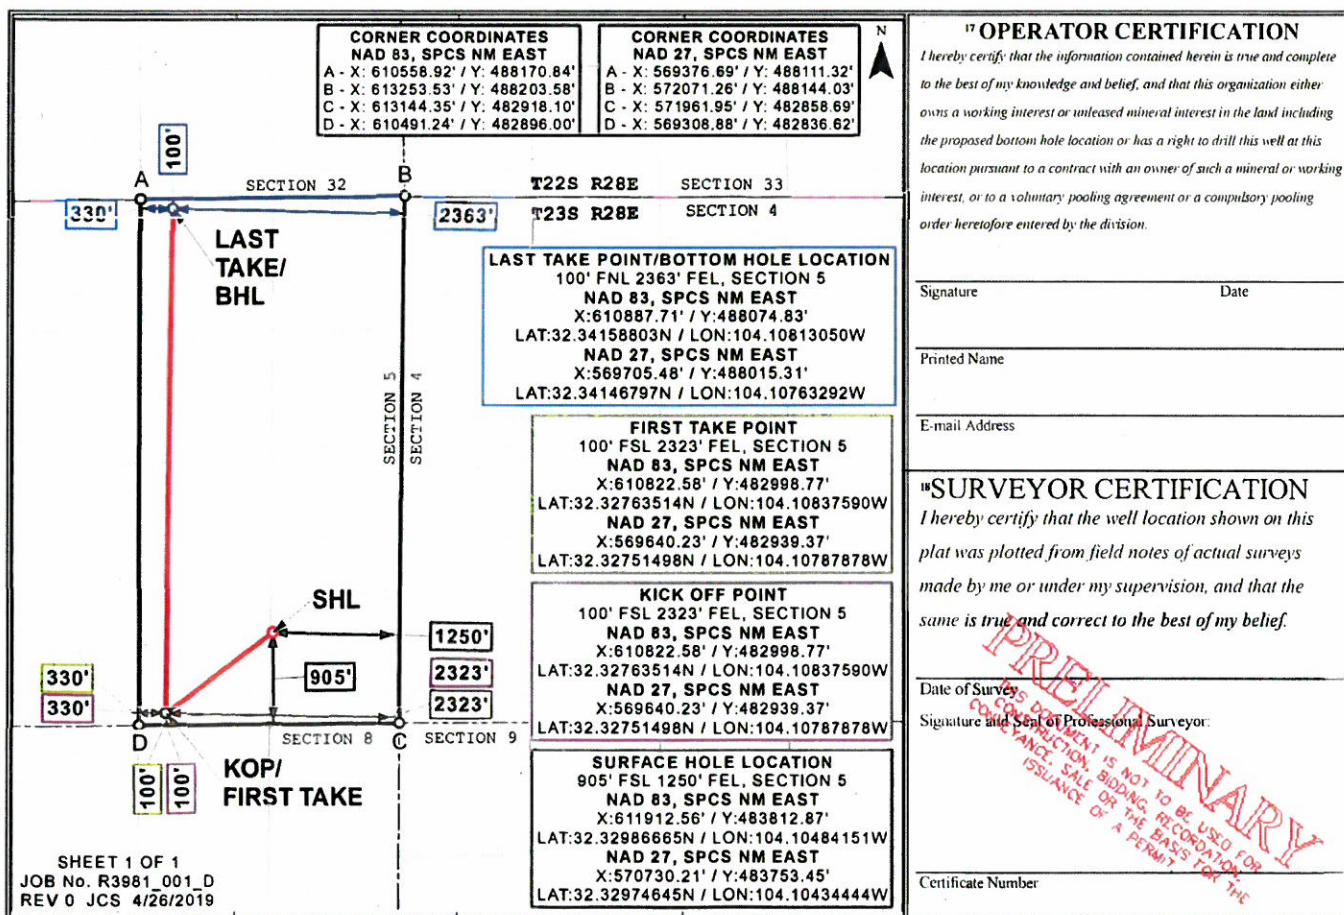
CORNER COORDINATES
NAD 83, SPCS NM EAST
A - X: 610558.92' / Y: 488170.84'
B - X: 613253.53' / Y: 488203.58'
C - X: 613144.35' / Y: 482918.10'
D - X: 610491.24' / Y: 482896.00'

CORNER COORDINATES
NAD 27, SPCS NM EAST
A - X: 569376.69' / Y: 488111.32'
B - X: 572071.26' / Y: 488144.03'
C - X: 571961.95' / Y: 482858.69'
D - X: 569308.88' / Y: 482836.62'

N

100'

A

SECTION 32

B

T22S R28E

SECTION 33

330'

2363'

T23S R28E

SECTION 4

LAST TAKE/ BHL

LAST TAKE POINT/BOTTOM HOLE LOCATION
100' FNL 2363' FEL, SECTION 5
NAD 83, SPCS NM EAST
X:610887.71' / Y:488074.83'
LAT:32.34158803N / LON:104.10813050W
NAD 27, SPCS NM EAST
X:569705.48' / Y:488015.31'
LAT:32.34146797N / LON:104.10763292W

SECTION 5

SECTION 4

FIRST TAKE POINT
100' FSL 2323' FEL, SECTION 5
NAD 83, SPCS NM EAST
X:610822.58' / Y:482998.77'
LAT:32.32763514N / LON:104.10837590W
NAD 27, SPCS NM EAST
X:569640.23' / Y:482939.37'
LAT:32.32751498N / LON:104.10787878W

SHL

KICK OFF POINT
100' FSL 2323' FEL, SECTION 5
NAD 83, SPCS NM EAST
X:610822.58' / Y:482998.77'
LAT:32.32763514N / LON:104.10837590W
NAD 27, SPCS NM EAST
X:569640.23' / Y:482939.37'
LAT:32.32751498N / LON:104.10787878W

1250'

905'

330'

2323'

330'

2323'

D

SECTION 8

C

SECTION 9

100'

100'

KOP/ FIRST TAKE

SURFACE HOLE LOCATION
905' FSL 1250' FEL, SECTION 5
NAD 83, SPCS NM EAST
X:611912.56' / Y:483812.87'
LAT:32.32986665N / LON:104.10484151W
NAD 27, SPCS NM EAST
X:570730.21' / Y:483753.45'
LAT:32.32974645N / LON:104.10434444W

SHEET 1 OF 1
JOB No. R3981_001_D
REV 0 JCS 4/26/2019

$^{17}$ OPERATOR CERTIFICATION

I hereby certify that the information contained herein is true and complete to the best of my knowledge and belief, and that this organization either owns a working interest or unleased mineral interest in the land including the proposed bottom hole location or has a right to drill this well at this location pursuant to a contract with an owner of such a mineral or working interest, or to a voluntary pooling agreement or a compulsory pooling order heretofore entered by the division.

Signature

Date

Printed Name

E-mail Address

$^{18}$SURVEYOR CERTIFICATION

I hereby certify that the well location shown on this plat was plotted from field notes of actual surveys made by me or under my supervision, and that the same is true and correct to the best of my belief.

PRELIMINARY

THIS DOCUMENT IS NOT TO BE USED FOR CONSTRUCTION, BIDDING, RECORDATION, CONVEYANCE, SALE OR THE BASIS FOR THE ISSUANCE OF A PERMIT

Date of Survey

Signature and Seal of Professional Surveyor:

Certificate Number